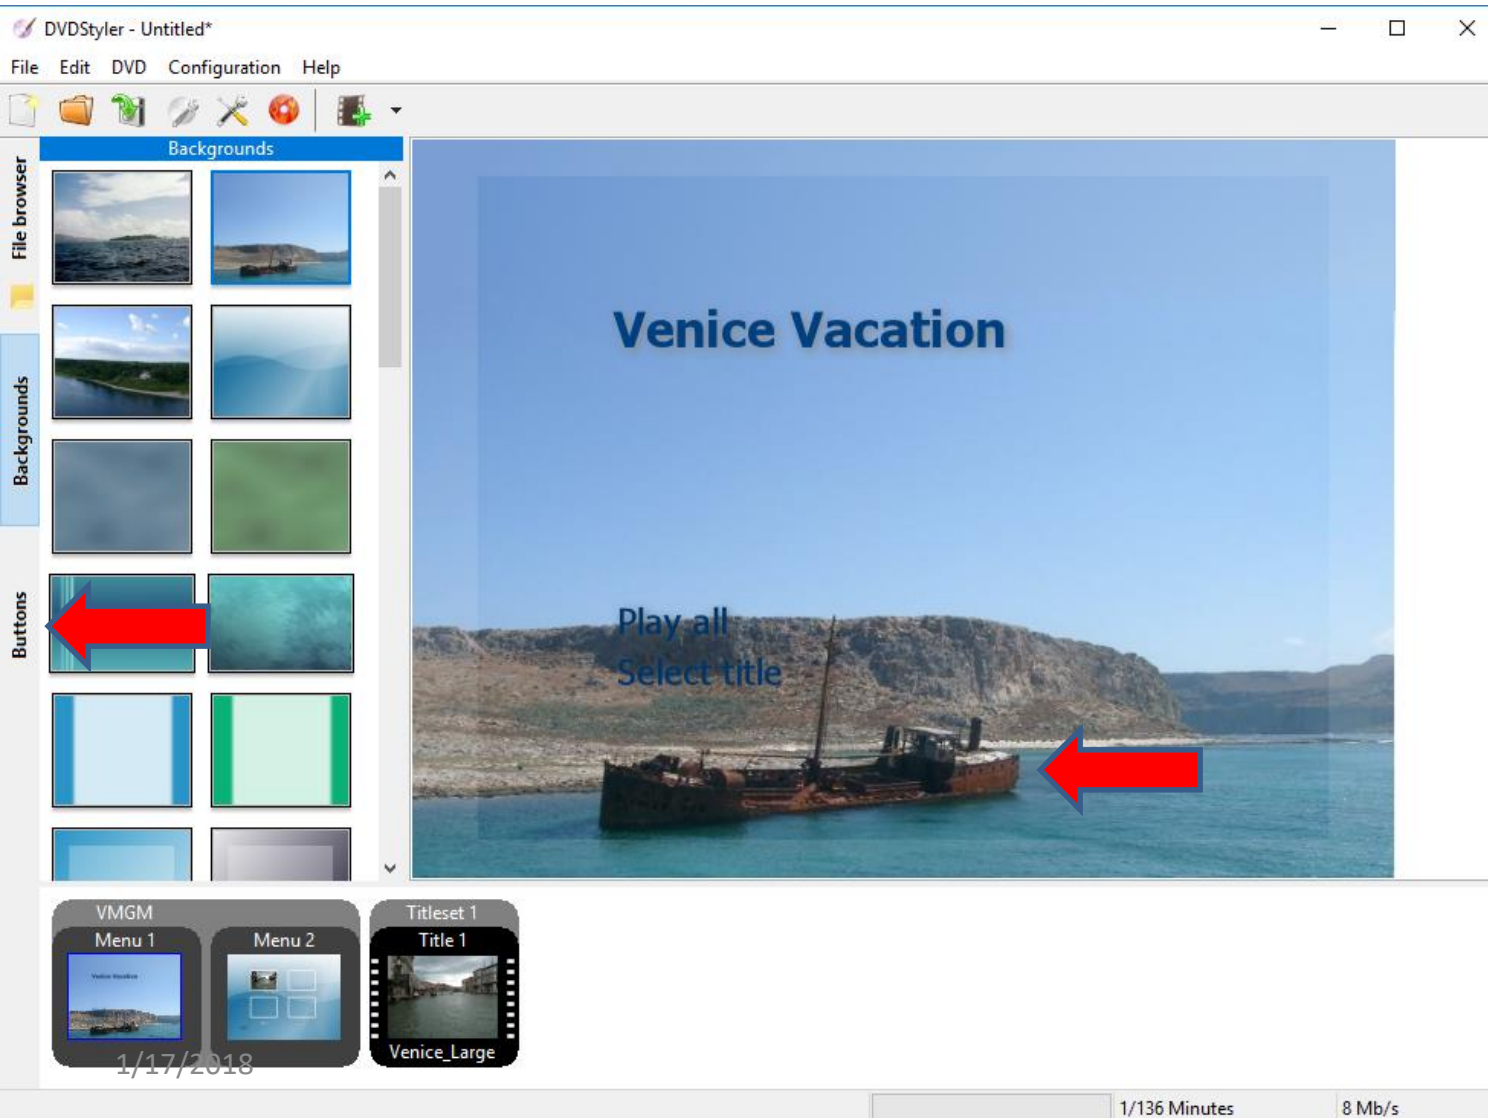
DVDStyler - Untitled*

File Edit DVD Configuration Help

Backgrounds

File browser

Backgrounds

Buttons

Venice Vacation

Play all

Select title

VMGM

Menu 1

Menu 2

Titleset 1

Title 1

Venice_Large

1/17/2018

1/136 Minutes

8 Mb/s